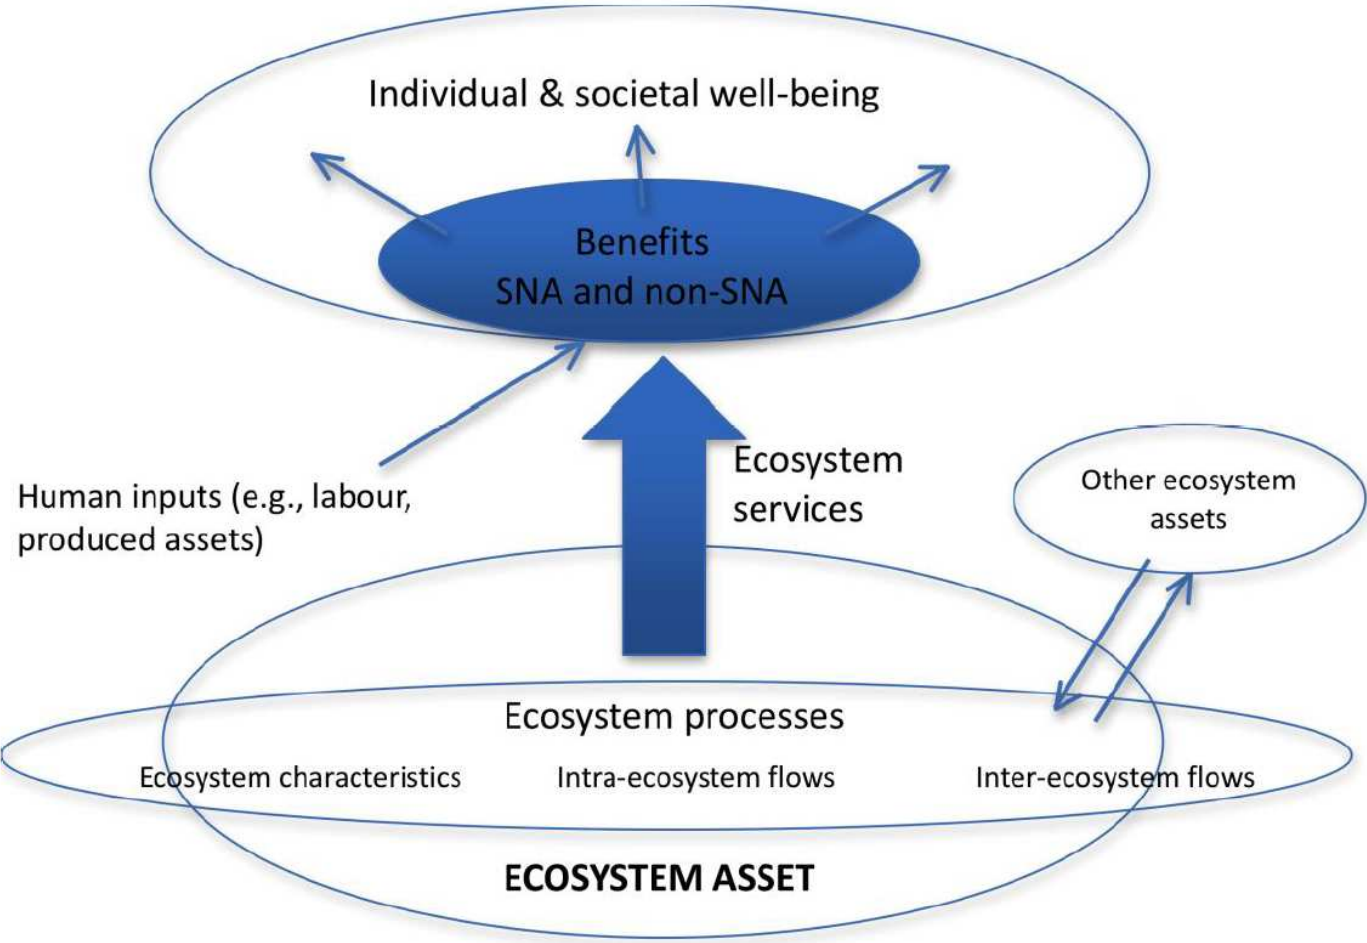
Individual & societal well-being

Benefits
SNA and non-SNA

Human inputs (e.g., labour, produced assets)

Ecosystem services

Other ecosystem assets

Ecosystem processes

Ecosystem characteristics

Intra-ecosystem flows

Inter-ecosystem flows

ECOSYSTEM ASSET